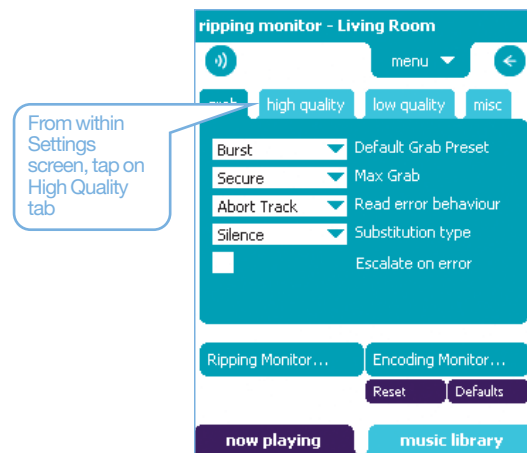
ripping monitor - Living Room

menu

grab

high quality

low quality

misc

From within Settings screen, tap on High Quality tab

Burst

Default Grab Preset

Secure

Max Grab

Abort Track

Read error behaviour

Silence

Substitution type

Escalate on error

Ripping Monitor...

Encoding Monitor...

Reset

Defaults

now playing

music library